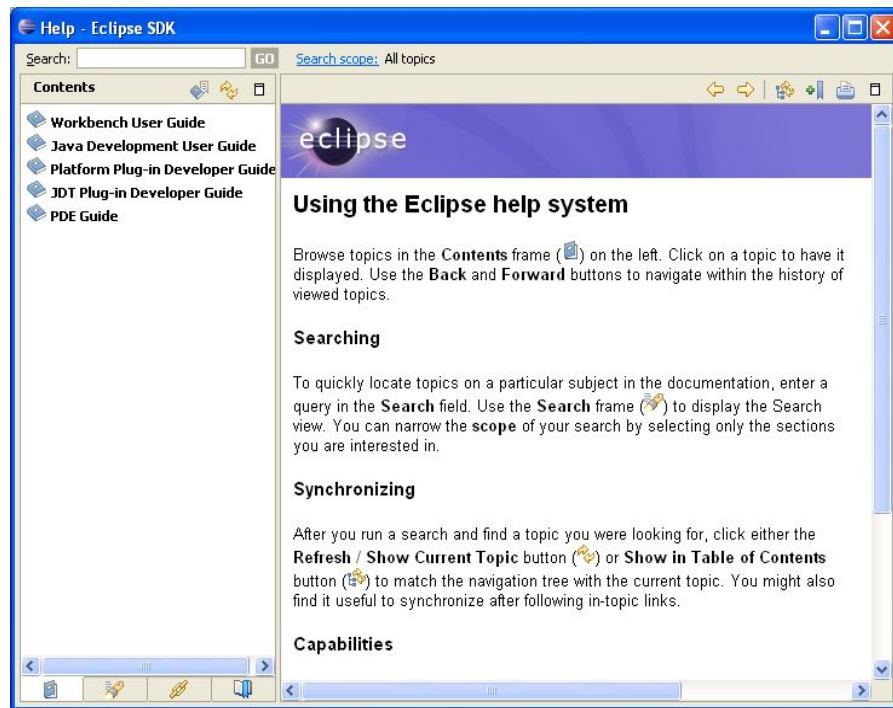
Help - Eclipse SDK

Search: GO

Search scope: All topics

Contents

Workbench User Guide
Java Development User Guide
Platform Plug-in Developer Guide
JDT Plug-in Developer Guide
PDE Guide

eclipse

Using the Eclipse help system

Browse topics in the Contents frame ( ) on the left. Click on a topic to have it displayed. Use the Back and Forward buttons to navigate within the history of viewed topics.

Searching

To quickly locate topics on a particular subject in the documentation, enter a query in the Search field. Use the Search frame ( ) to display the Search view. You can narrow the scope of your search by selecting only the sections you are interested in.

Synchronizing

After you run a search and find a topic you were looking for, click either the Refresh / Show Current Topic button ( ) or Show in Table of Contents button ( ) to match the navigation tree with the current topic. You might also find it useful to synchronize after following in-topic links.

Capabilities